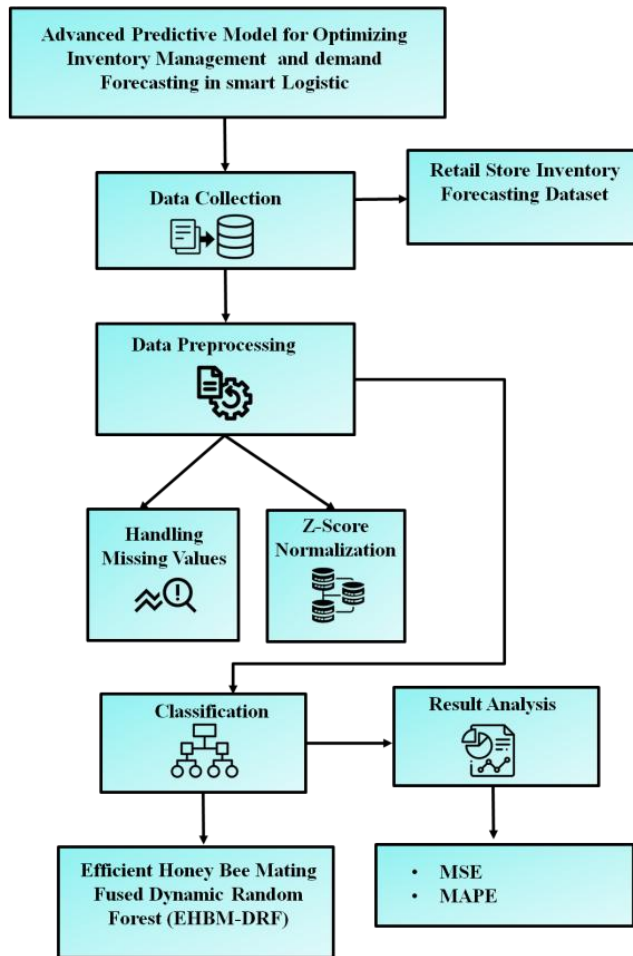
Advanced Predictive Model for Optimizing Inventory Management and demand Forecasting in smart Logistic

Data Collection

Retail Store Inventory Forecasting Dataset

Data Preprocessing

Handling Missing Values

Z-Score Normalization

Classification

Result Analysis

Efficient Honey Bee Mating Fused Dynamic Random Forest (EHBM-DRF)

- MSE
- MAPE